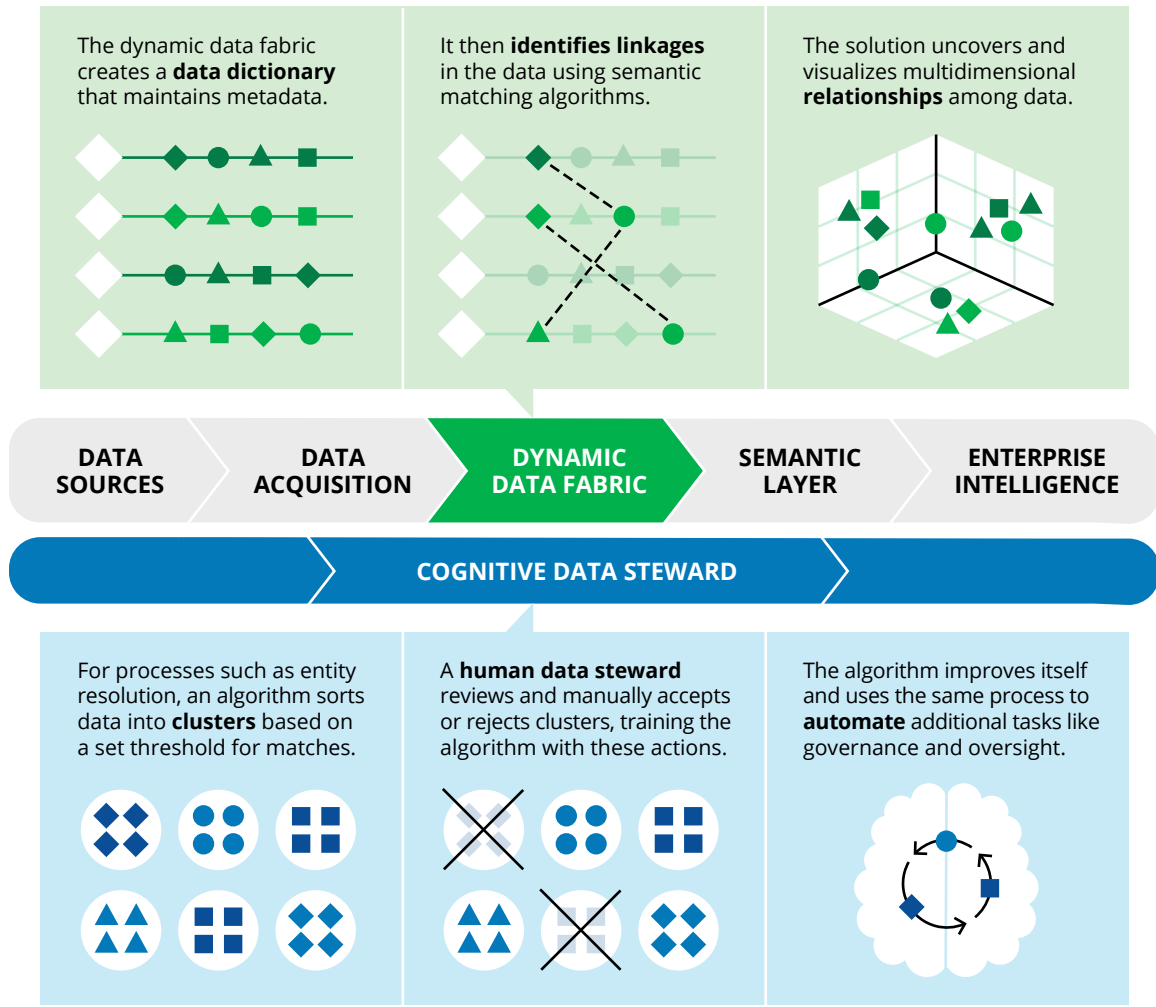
The dynamic data fabric creates a **data dictionary** that maintains metadata.

It then **identifies linkages** in the data using semantic matching algorithms.

The solution uncovers and visualizes multidimensional **relationships** among data.

DATA SOURCES

DATA ACQUISITION

DYNAMIC DATA FABRIC

SEMANTIC LAYER

ENTERPRISE INTELLIGENCE

COGNITIVE DATA STEWARD

For processes such as entity resolution, an algorithm sorts data into **clusters** based on a set threshold for matches.

A **human data steward** reviews and manually accepts or rejects clusters, training the algorithm with these actions.

The algorithm improves itself and uses the same process to **automate** additional tasks like governance and oversight.